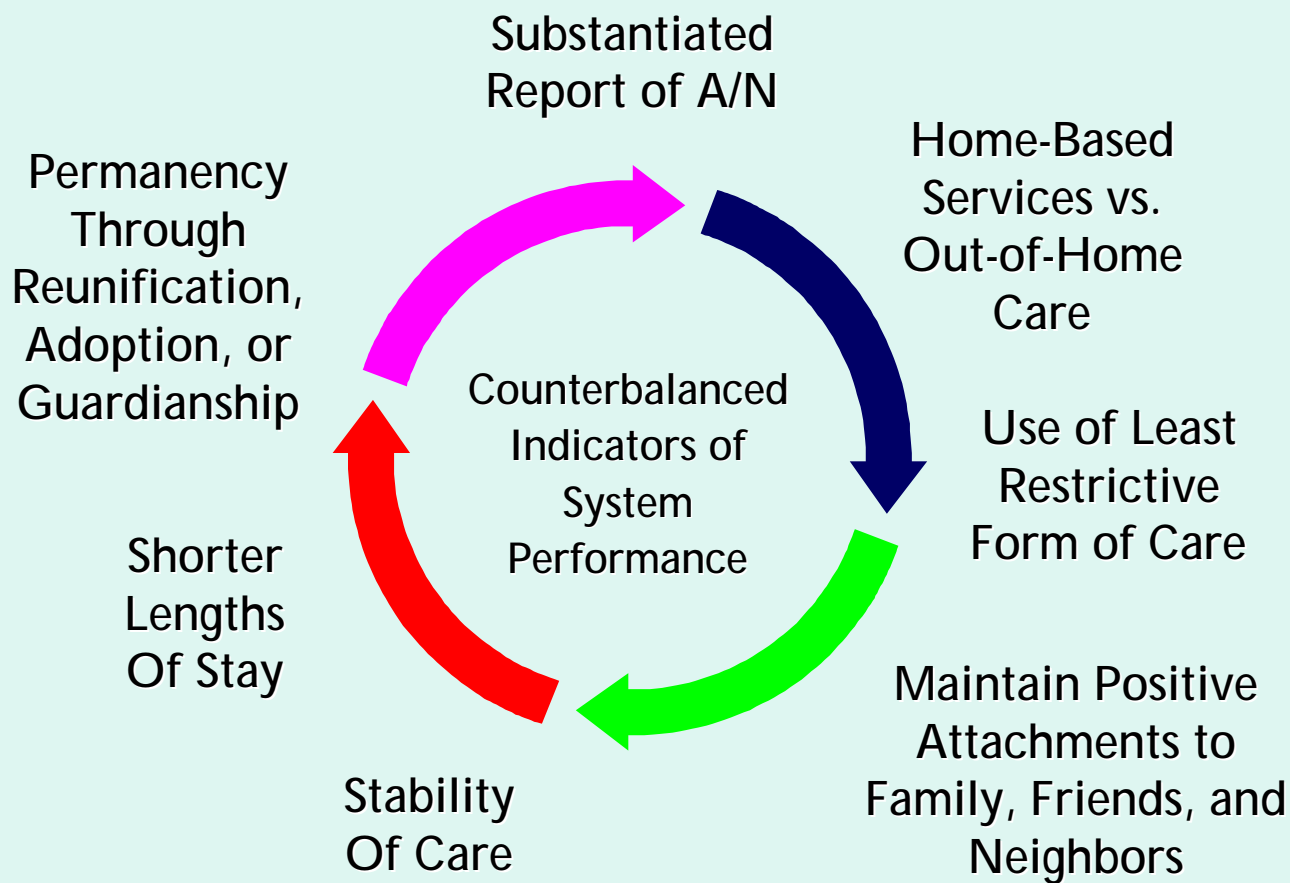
Substantiated Report of A/N

Home-Based Services vs. Out-of-Home Care

Use of Least Restrictive Form of Care

Maintain Positive Attachments to Family, Friends, and Neighbors

Stability Of Care

Shorter Lengths Of Stay

Permanency Through Reunification, Adoption, or Guardianship

Counterbalanced Indicators of System Performance